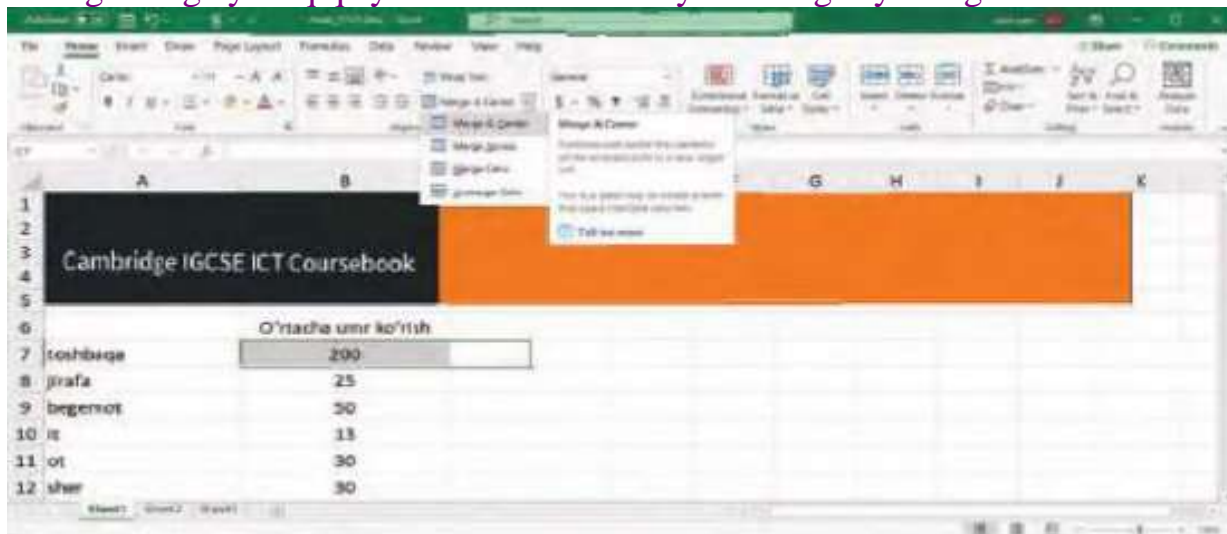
File Home Insert Draw Page Layout Formulas Data Review View Help

Share Comments

Merge & Center
Merge Across
Merge Cells
Unmerge Cells

Merge & Center

Tell me more

| | A | B | C | D | E | F | G | H | I | J | K |
|---|---|---|---|---|---|---|---|---|---|---|---|
| 1 | | | | | | | | | | | |
| 2 | | | | | | | | | | | |
| 3 | Cambridge IGCSE ICT Coursebook | | | | | | | | | | |
| 4 | | | | | | | | | | | |
| 5 | | | | | | | | | | | |
| 6 | | O'rtacha umr ko'rish | | | | | | | | | |
| 7 | toshbaqa | 200 | | | | | | | | | |
| 8 | jirafa | 25 | | | | | | | | | |
| 9 | begemot | 50 | | | | | | | | | |
| 10 | it | 13 | | | | | | | | | |
| 11 | ot | 30 | | | | | | | | | |
| 12 | sher | 30 | | | | | | | | | |

Sheet1 Sheet2 Sheet3